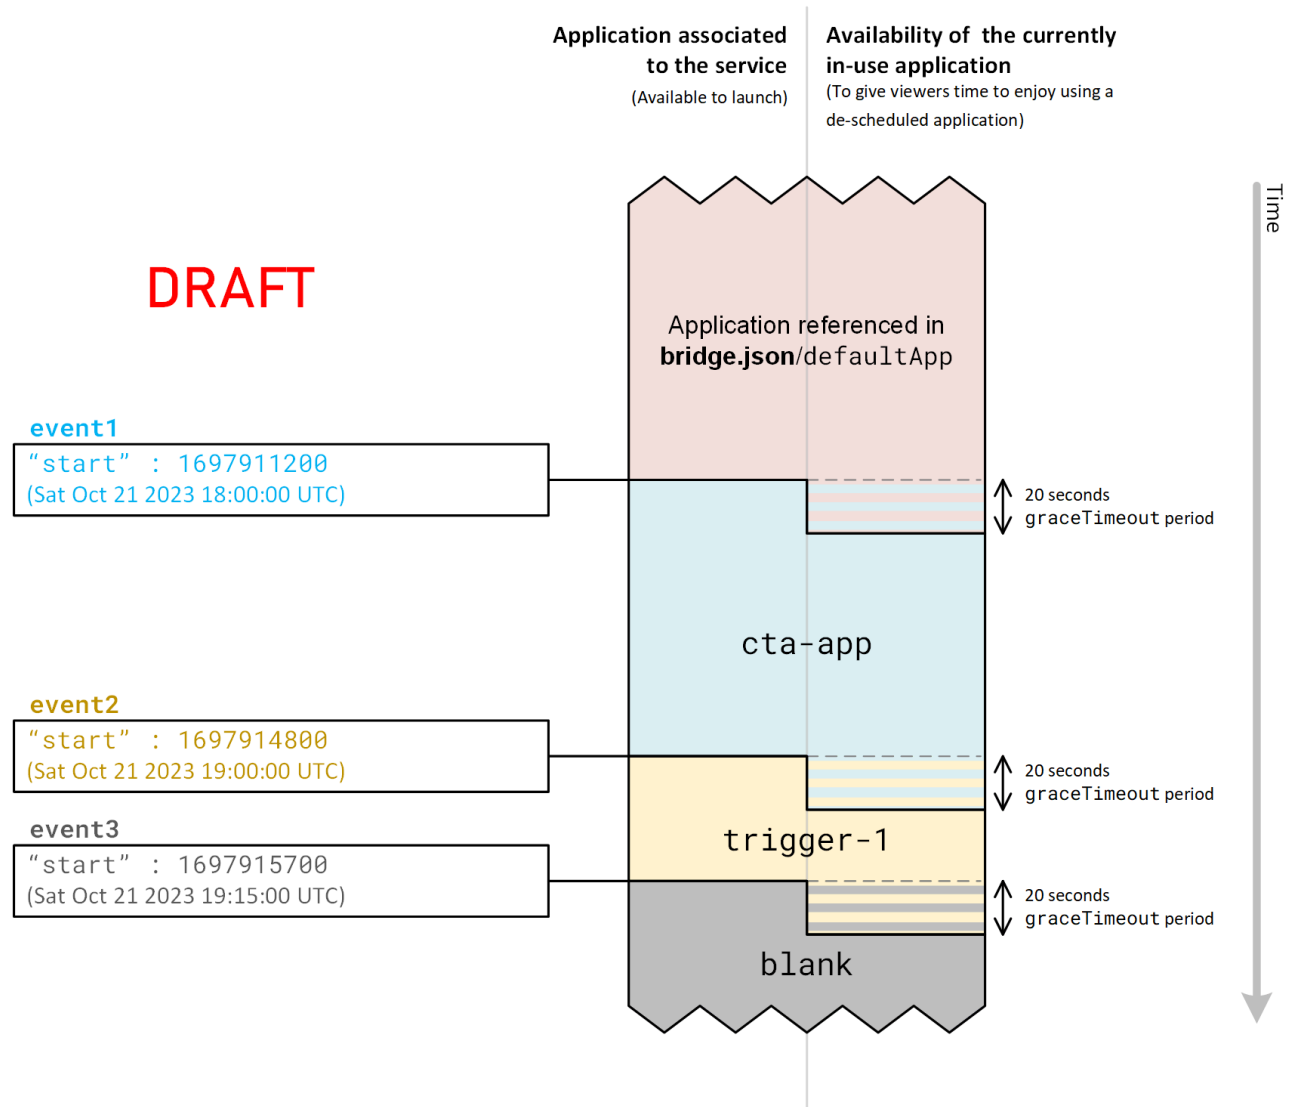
Application associated to the service
(Available to launch)

Availability of the currently in-use application
(To give viewers time to enjoy using a de-scheduled application)

Time

DRAFT

Application referenced in
bridge.json/defaultApp

event1
"start" : 1697911200
(Sat Oct 21 2023 18:00:00 UTC)

20 seconds
graceTimeout period

cta-app

event2
"start" : 1697914800
(Sat Oct 21 2023 19:00:00 UTC)

20 seconds
graceTimeout period

trigger-1

event3
"start" : 1697915700
(Sat Oct 21 2023 19:15:00 UTC)

20 seconds
graceTimeout period

blank